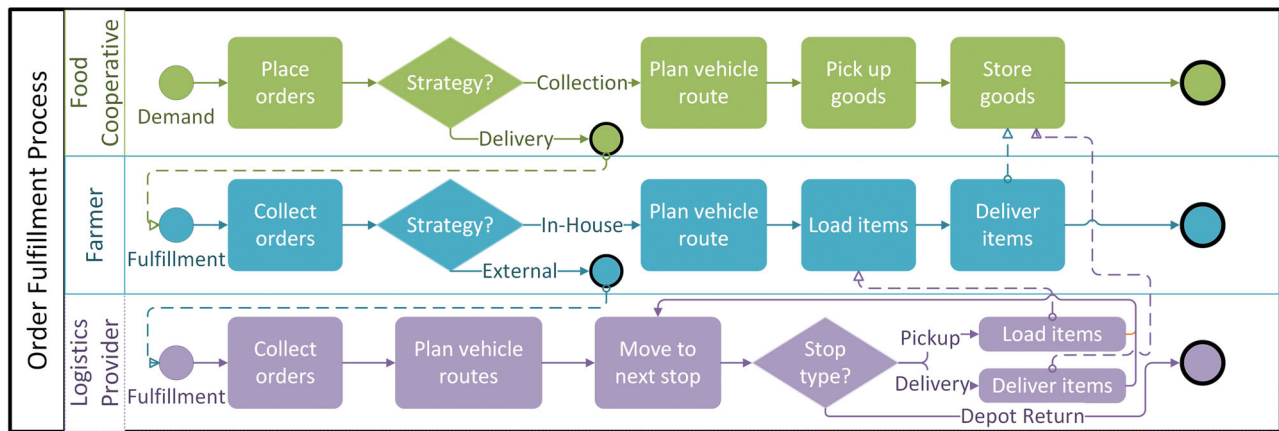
Order Fulfillment Process

Food Cooperative

Demand

Place orders

Strategy?

Collection

Plan vehicle route

Pick up goods

Store goods

Delivery

Farmer

Fulfillment

Collect orders

Strategy?

In-House

Plan vehicle route

Load items

Deliver items

External

Logistics Provider

Fulfillment

Collect orders

Plan vehicle routes

Move to next stop

Stop type?

Pickup

Load items

Delivery

Deliver items

Depot Return